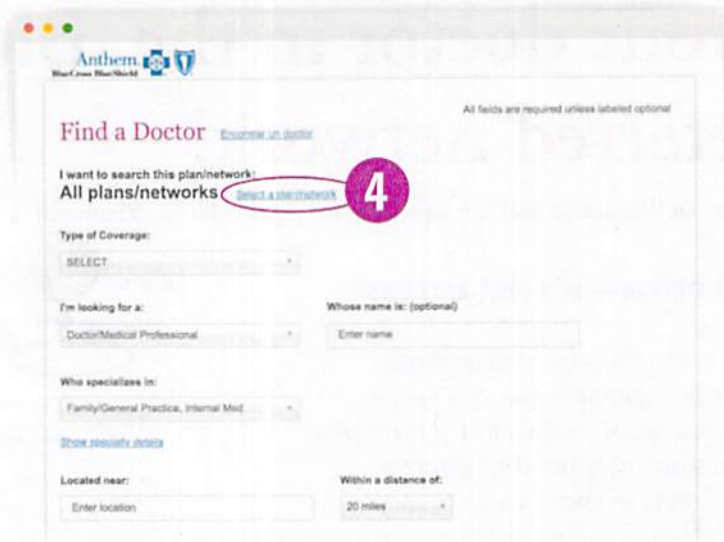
Anthem.
BlueCross BlueShield

All fields are required unless labeled optional

Find a Doctor Encontrar un doctor

I want to search this plan/network:
All plans/networks Select a plan/network

4

Type of Coverage:
SELECT

I'm looking for a:
Doctor/Medical Professional

Whose name is: (optional)
Enter name

Who specializes in:
Family/General Practice, Internal Med

Show specialty details

Located near:
Enter location

Within a distance of:
20 miles